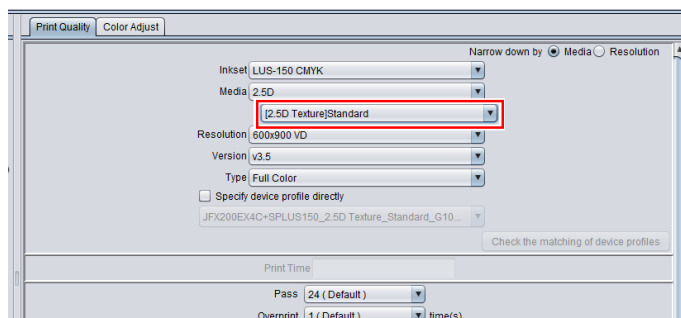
Print Quality | Color Adjust

Narrow down by Media Resolution

Inkset LUS-150 CMYK

Media 2.5D

[2.5D Texture]Standard

Resolution 600x900 VD

Version v3.5

Type Full Color

Specify device profile directly

JFX200EX4C+SPLUS150_2.5D Texture_Standard_G10...

Check the matching of device profiles

Print Time

Pass 24 ( Default )

Overprint 1 ( Default ) time(s)